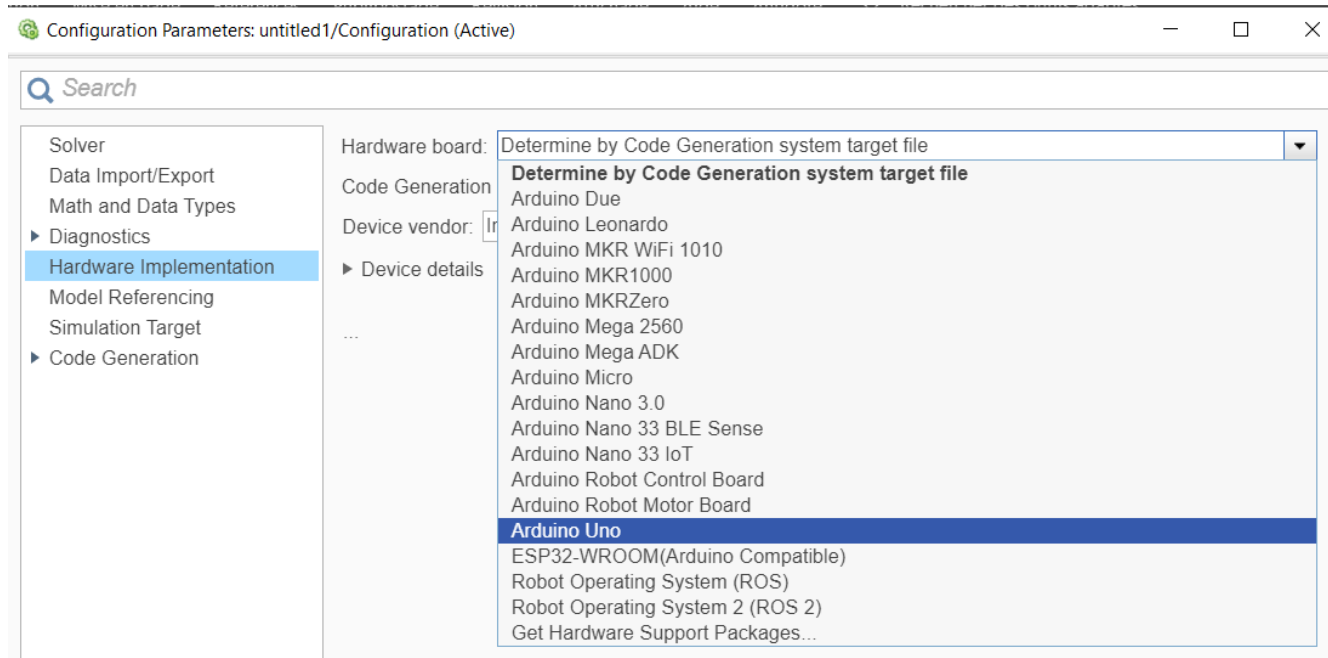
Configuration Parameters: untitled1/Configuration (Active)

Search

Solver
Data Import/Export
Math and Data Types
Diagnostics
Hardware Implementation
Model Referencing
Simulation Target
Code Generation

Hardware board: Determine by Code Generation system target file

Code Generation

Device vendor: In

Device details

...

Determine by Code Generation system target file
Arduino Due
Arduino Leonardo
Arduino MKR WiFi 1010
Arduino MKR1000
Arduino MKRZero
Arduino Mega 2560
Arduino Mega ADK
Arduino Micro
Arduino Nano 3.0
Arduino Nano 33 BLE Sense
Arduino Nano 33 IoT
Arduino Robot Control Board
Arduino Robot Motor Board
Arduino Uno
ESP32-WROOM(Arduino Compatible)
Robot Operating System (ROS)
Robot Operating System 2 (ROS 2)
Get Hardware Support Packages...